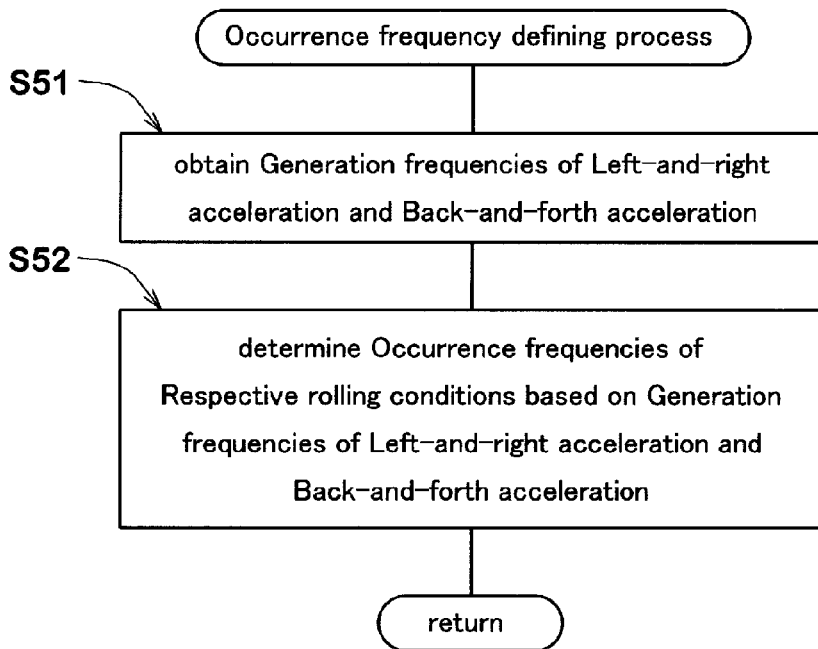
Occurrence frequency defining process

S51

obtain Generation frequencies of Left-and-right acceleration and Back-and-forth acceleration

S52

determine Occurrence frequencies of Respective rolling conditions based on Generation frequencies of Left-and-right acceleration and Back-and-forth acceleration

return